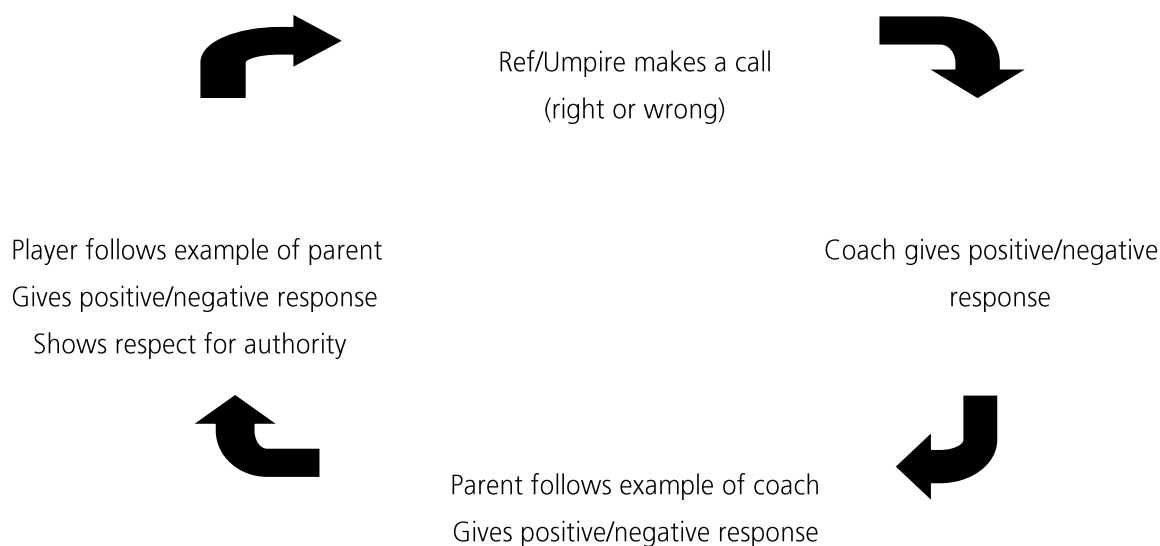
Ref/Umpire makes a call
(right or wrong)

Coach gives positive/negative response

Parent follows example of coach
Gives positive/negative response

Player follows example of parent
Gives positive/negative response
Shows respect for authority